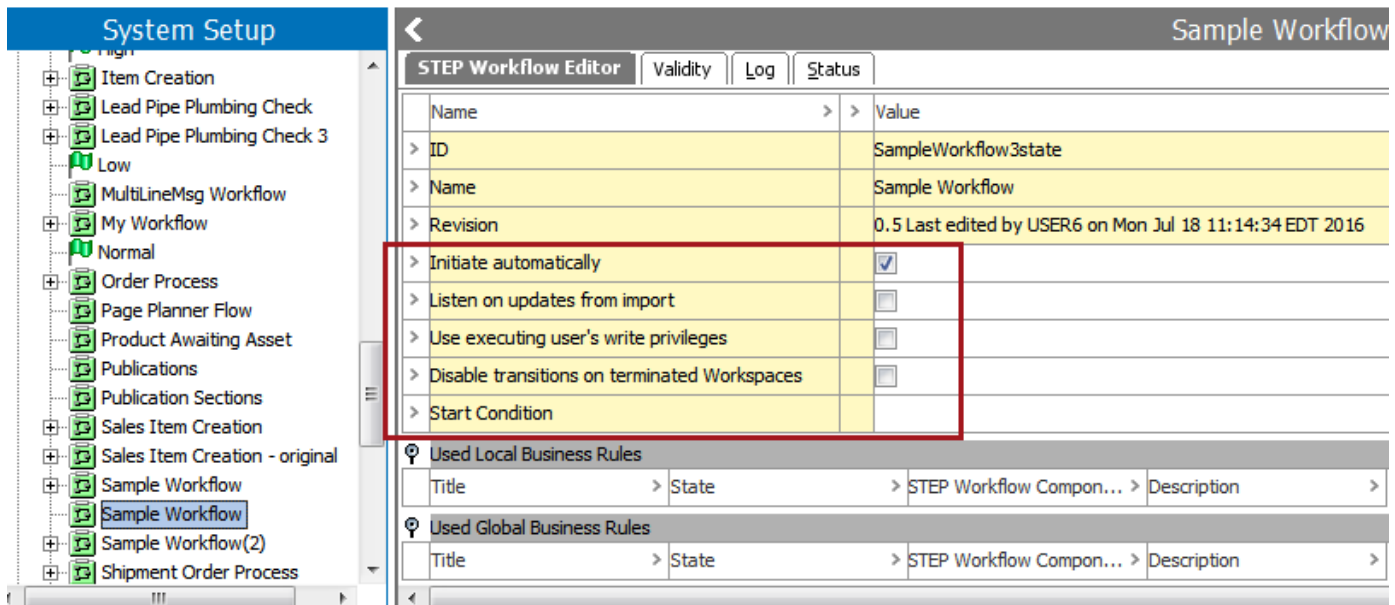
System Setup

High
Item Creation
Lead Pipe Plumbing Check
Lead Pipe Plumbing Check 3
Low
MultiLineMsg Workflow
My Workflow
Normal
Order Process
Page Planner Flow
Product Awaiting Asset
Publications
Publication Sections
Sales Item Creation
Sales Item Creation - original
Sample Workflow
Sample Workflow
Sample Workflow(2)
Shipment Order Process

Sample Workflow

STEP Workflow Editor | Validity | Log | Status

| Name | Value |
|---|---|
| ID | SampleWorkflow3state |
| Name | Sample Workflow |
| Revision | 0.5 Last edited by USER6 on Mon Jul 18 11:14:34 EDT 2016 |
| Initiate automatically | ☑ |
| Listen on updates from import | ☐ |
| Use executing user's write privileges | ☐ |
| Disable transitions on terminated Workspaces | ☐ |
| Start Condition | |

Used Local Business Rules

| Title | State | STEP Workflow Compon... | Description |
|---|---|---|---|

Used Global Business Rules

| Title | State | STEP Workflow Compon... | Description |
|---|---|---|---|